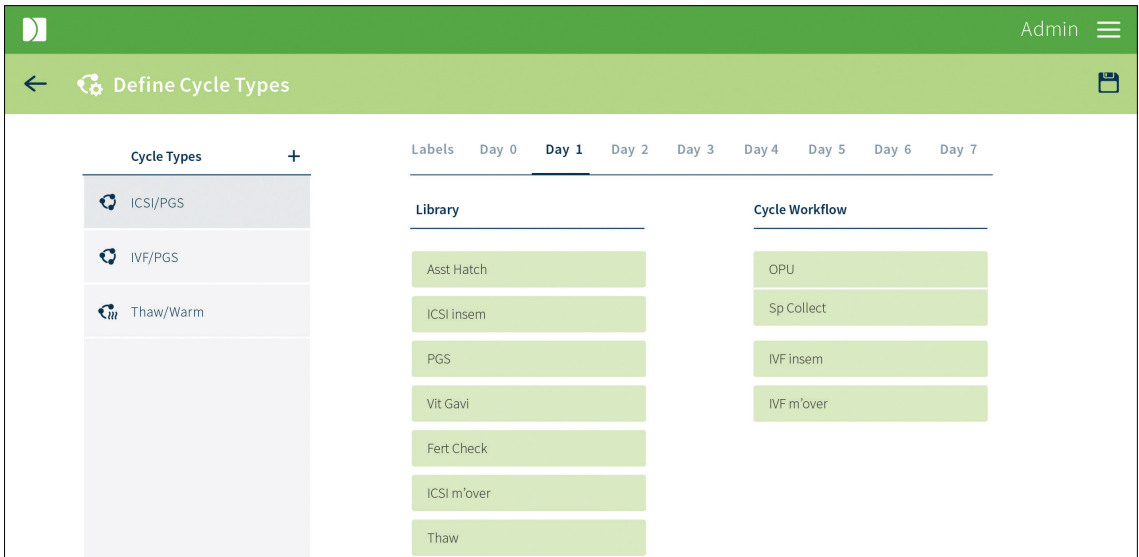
Admin

Define Cycle Types

Cycle Types +

ICSI/PGS

IVF/PGS

Thaw/Warm

Labels Day 0 Day 1 Day 2 Day 3 Day 4 Day 5 Day 6 Day 7

Library

Asst Hatch

ICSI insem

PGS

Vit Gavi

Fert Check

ICSI m'over

Thaw

Cycle Workflow

OPU

Sp Collect

IVF insem

IVF m'over